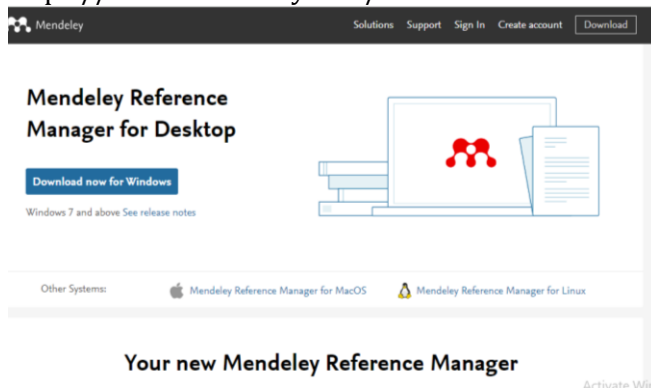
Mendeley

Solutions Support Sign In Create account Download

Mendeley Reference Manager for Desktop

Download now for Windows

Windows 7 and above See release notes

Other Systems: Mendeley Reference Manager for MacOS Mendeley Reference Manager for Linux

Your new Mendeley Reference Manager

Activate Wi